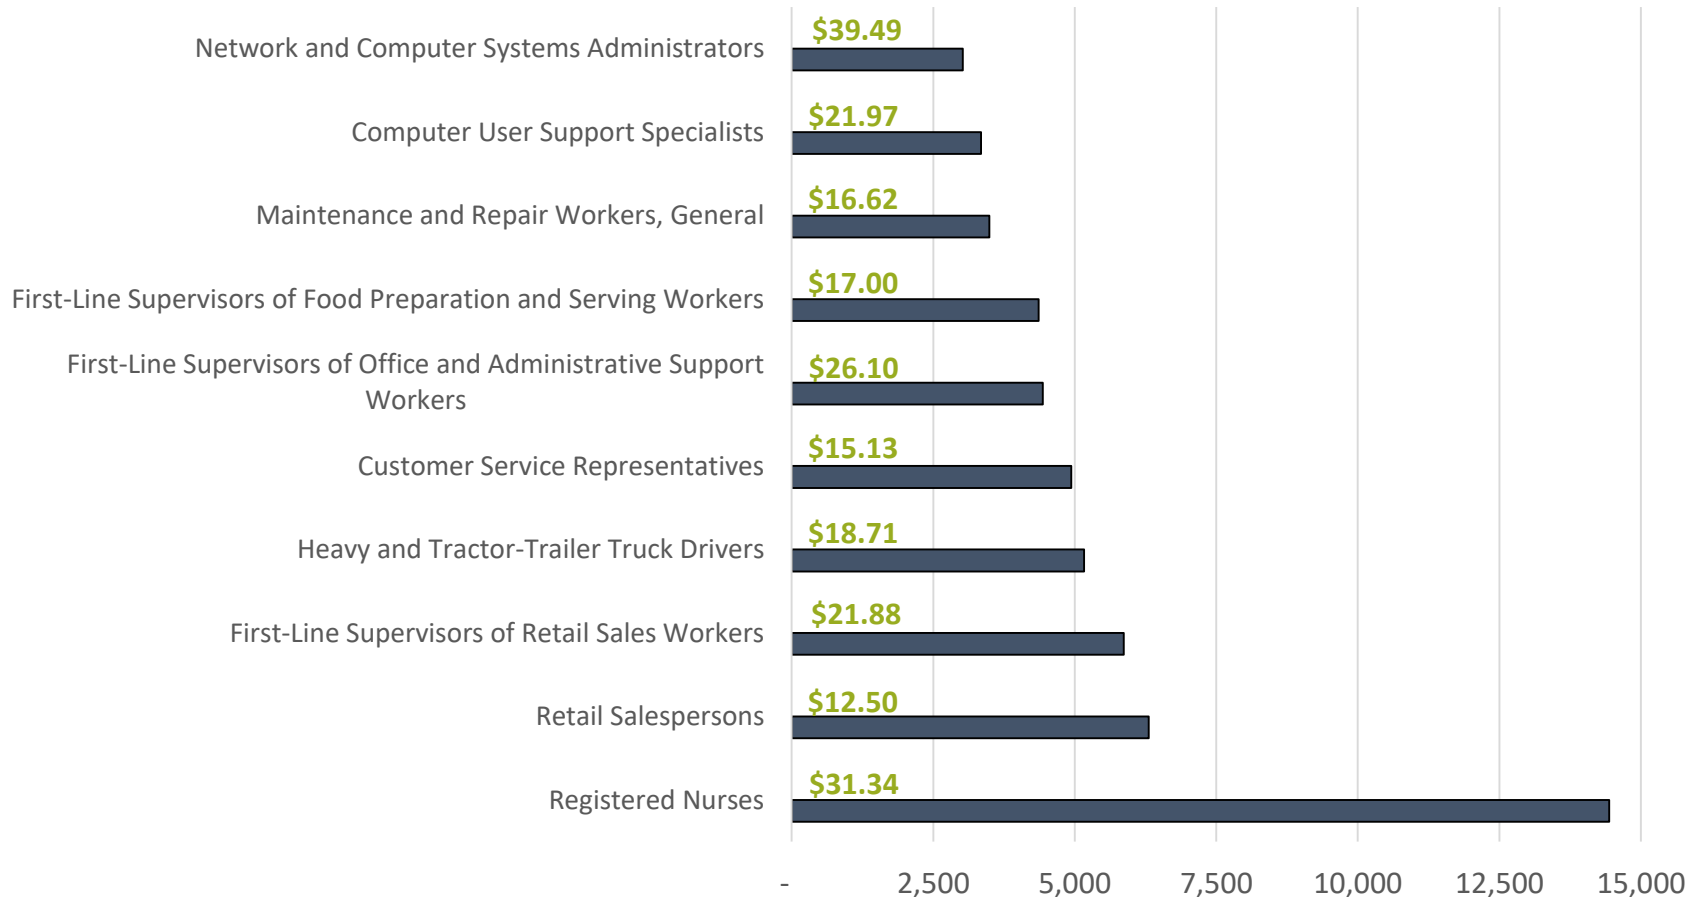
Network and Computer Systems Administrators
$39.49

Computer User Support Specialists
$21.97

Maintenance and Repair Workers, General
$16.62

First-Line Supervisors of Food Preparation and Serving Workers
$17.00

First-Line Supervisors of Office and Administrative Support Workers
$26.10

Customer Service Representatives
$15.13

Heavy and Tractor-Trailer Truck Drivers
$18.71

First-Line Supervisors of Retail Sales Workers
$21.88

Retail Salespersons
$12.50

Registered Nurses
$31.34

- 2,500 5,000 7,500 10,000 12,500 15,000